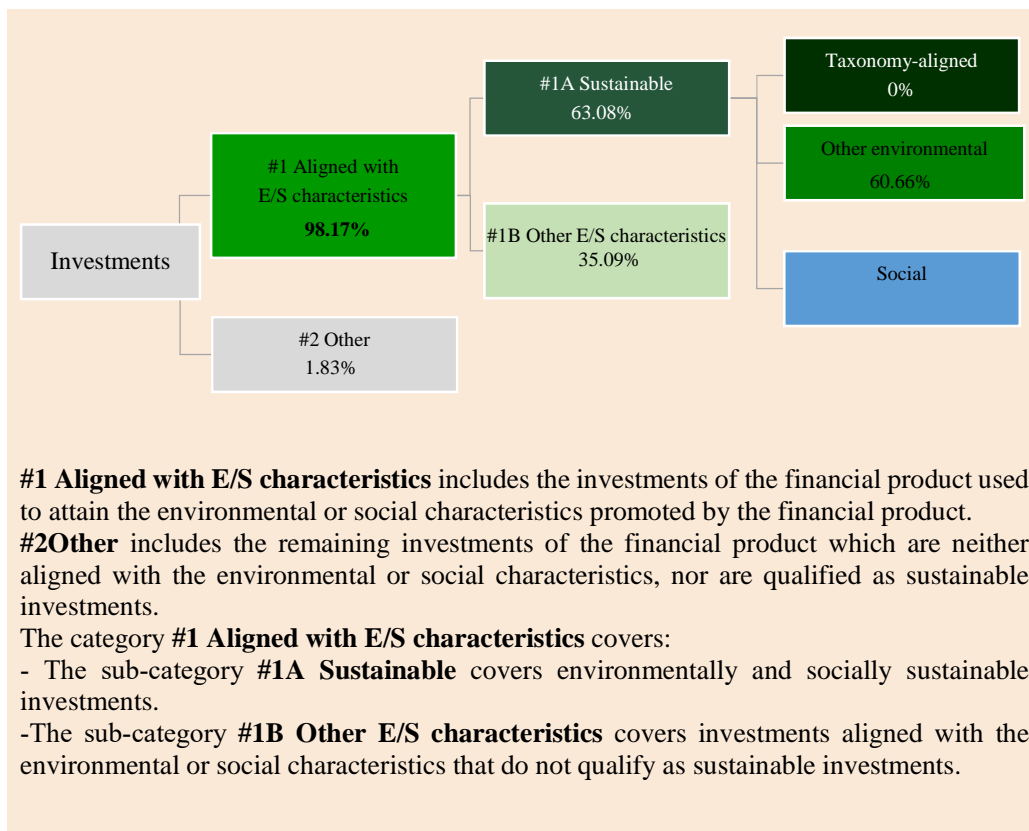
Investments

#1 Aligned with E/S characteristics
98.17%

#2 Other
1.83%

#1A Sustainable
63.08%

#1B Other E/S characteristics
35.09%

Taxonomy-aligned
0%

Other environmental
60.66%

Social

**#1 Aligned with E/S characteristics** includes the investments of the financial product used to attain the environmental or social characteristics promoted by the financial product.
**#2Other** includes the remaining investments of the financial product which are neither aligned with the environmental or social characteristics, nor are qualified as sustainable investments.
The category **#1 Aligned with E/S characteristics** covers:
- The sub-category **#1A Sustainable** covers environmentally and socially sustainable investments.
-The sub-category **#1B Other E/S characteristics** covers investments aligned with the environmental or social characteristics that do not qualify as sustainable investments.